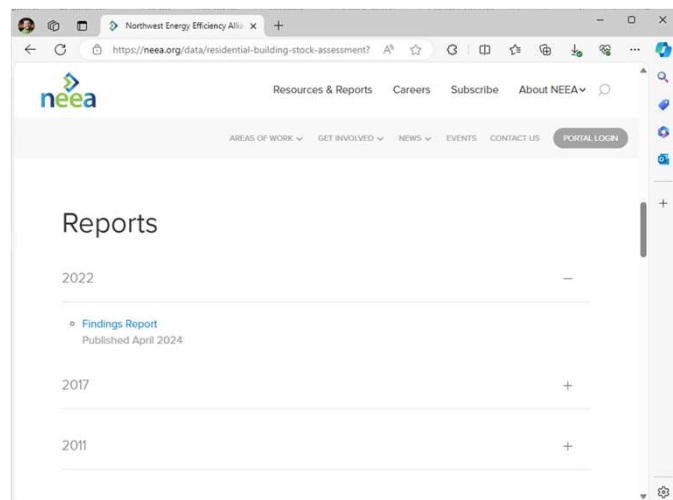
Northwest Energy Efficiency Allia

https://neea.org/data/residential-building-stock-assessment?

neea

Resources & Reports Careers Subscribe About NEEA

AREAS OF WORK GET INVOLVED NEWS EVENTS CONTACT US PORTAL LOGIN

Reports

2022

Findings Report
Published April 2024

2017

2011